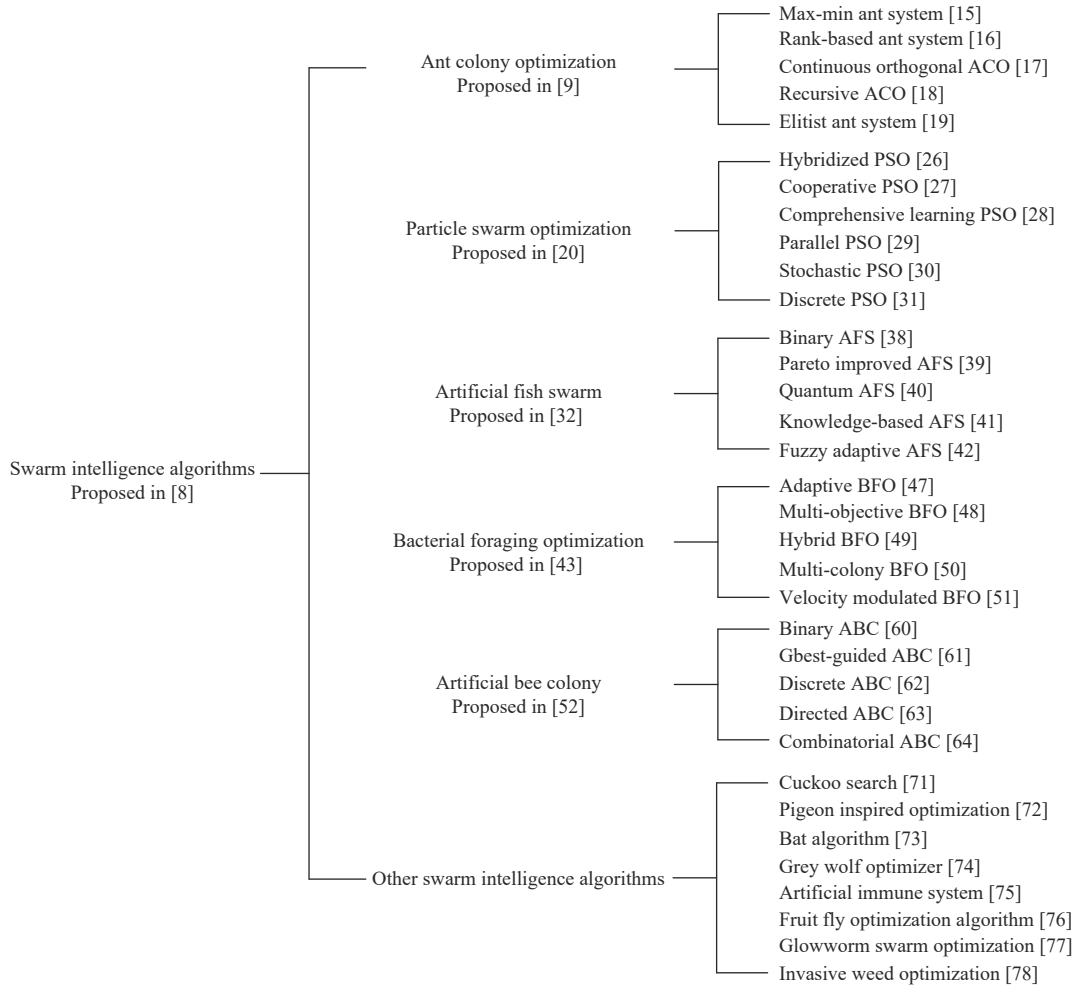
Swarm intelligence algorithms
Proposed in [8]

Ant colony optimization
Proposed in [9]

Max-min ant system [15]
Rank-based ant system [16]
Continuous orthogonal ACO [17]
Recursive ACO [18]
Elitist ant system [19]

Particle swarm optimization
Proposed in [20]

Hybridized PSO [26]
Cooperative PSO [27]
Comprehensive learning PSO [28]
Parallel PSO [29]
Stochastic PSO [30]
Discrete PSO [31]

Artificial fish swarm
Proposed in [32]

Binary AFS [38]
Pareto improved AFS [39]
Quantum AFS [40]
Knowledge-based AFS [41]
Fuzzy adaptive AFS [42]

Bacterial foraging optimization
Proposed in [43]

Adaptive BFO [47]
Multi-objective BFO [48]
Hybrid BFO [49]
Multi-colony BFO [50]
Velocity modulated BFO [51]

Artificial bee colony
Proposed in [52]

Binary ABC [60]
Gbest-guided ABC [61]
Discrete ABC [62]
Directed ABC [63]
Combinatorial ABC [64]

Other swarm intelligence algorithms

Cuckoo search [71]
Pigeon inspired optimization [72]
Bat algorithm [73]
Grey wolf optimizer [74]
Artificial immune system [75]
Fruit fly optimization algorithm [76]
Glowworm swarm optimization [77]
Invasive weed optimization [78]